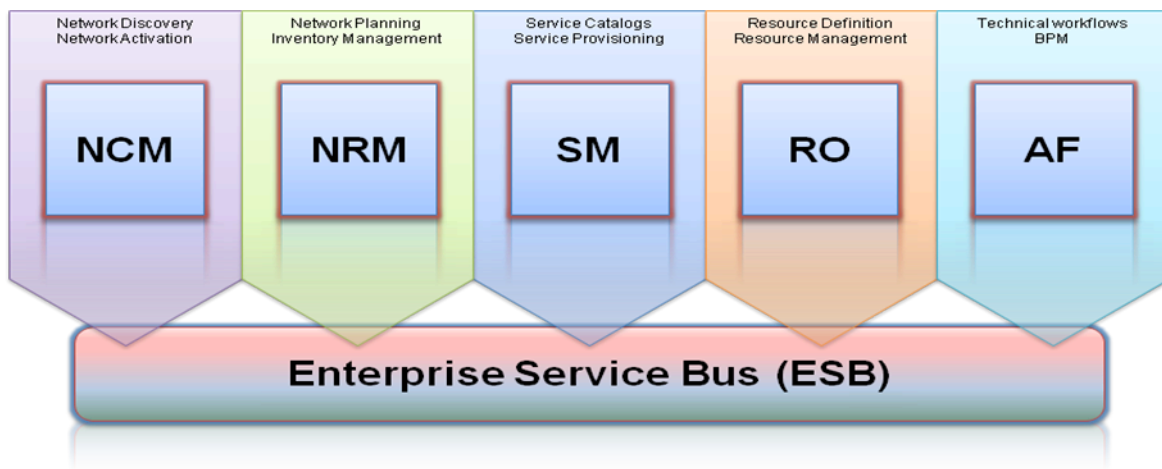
Network Discovery
Network Activation

NCM

Network Planning
Inventory Management

NRM

Service Catalogs
Service Provisioning

SM

Resource Definition
Resource Management

RO

Technical workflows
BPM

AF

Enterprise Service Bus (ESB)